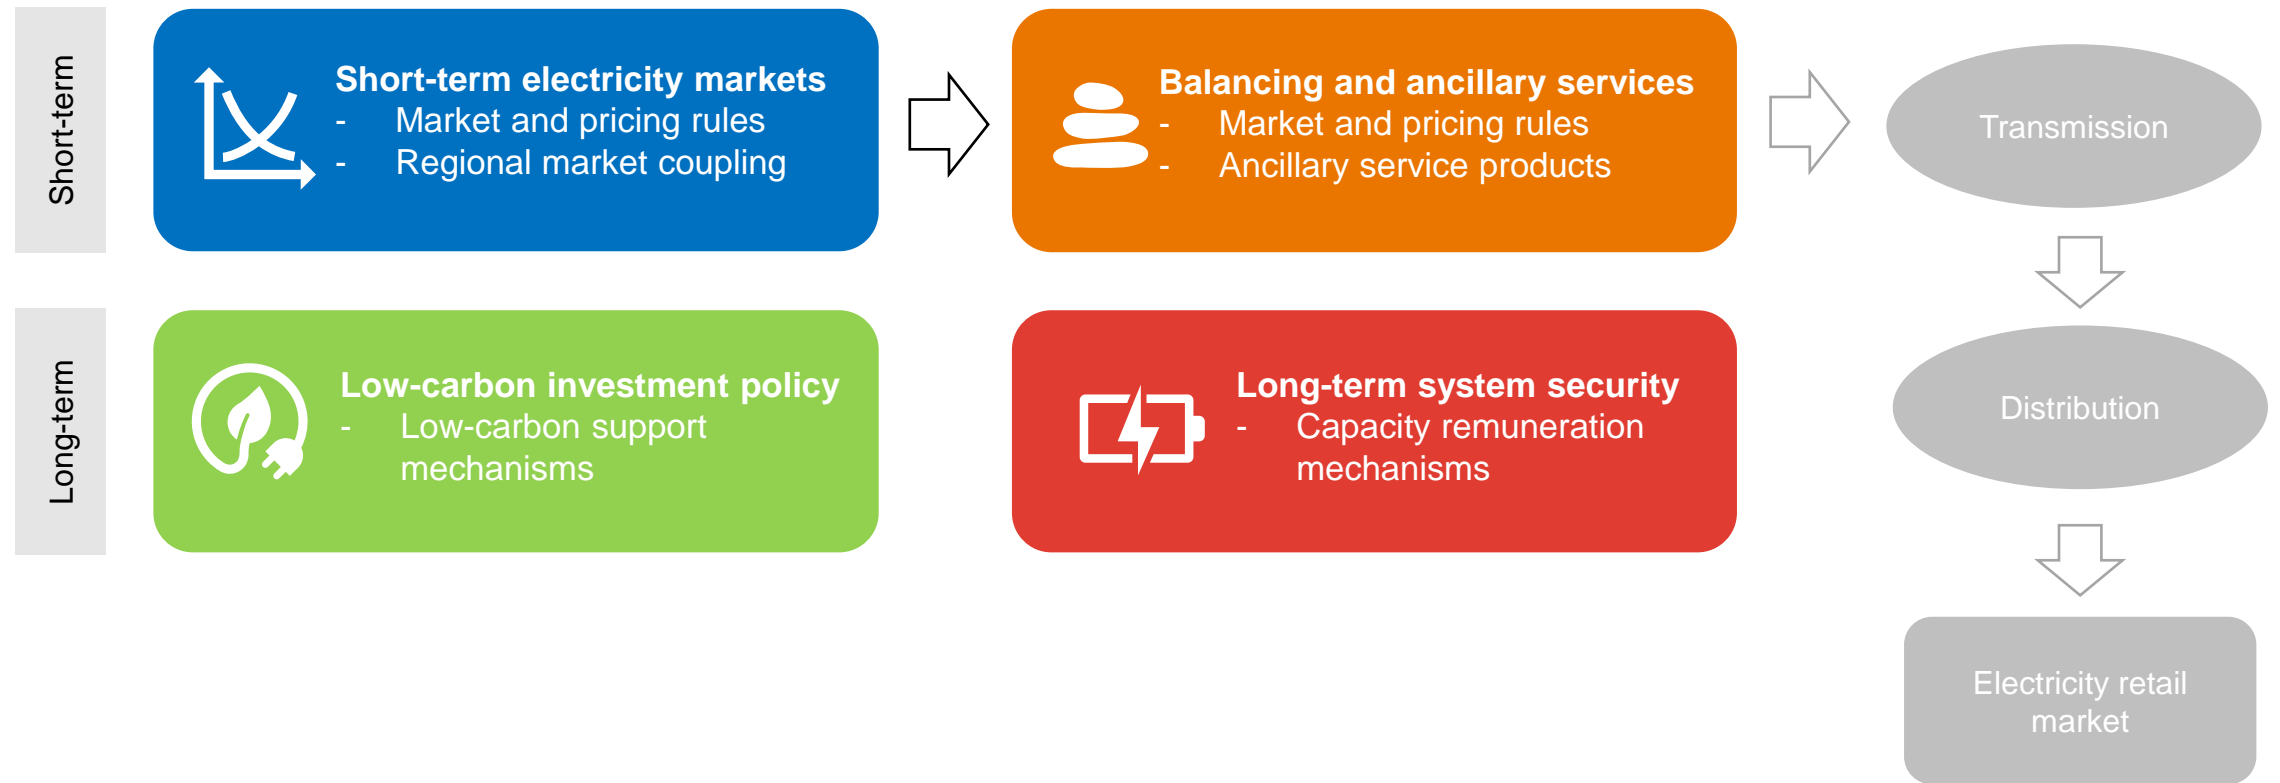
Short-term

Short-term electricity markets
- Market and pricing rules
- Regional market coupling

Balancing and ancillary services
- Market and pricing rules
- Ancillary service products

Transmission

Long-term

Low-carbon investment policy
- Low-carbon support mechanisms

Long-term system security
- Capacity remuneration mechanisms

Distribution

Electricity retail market